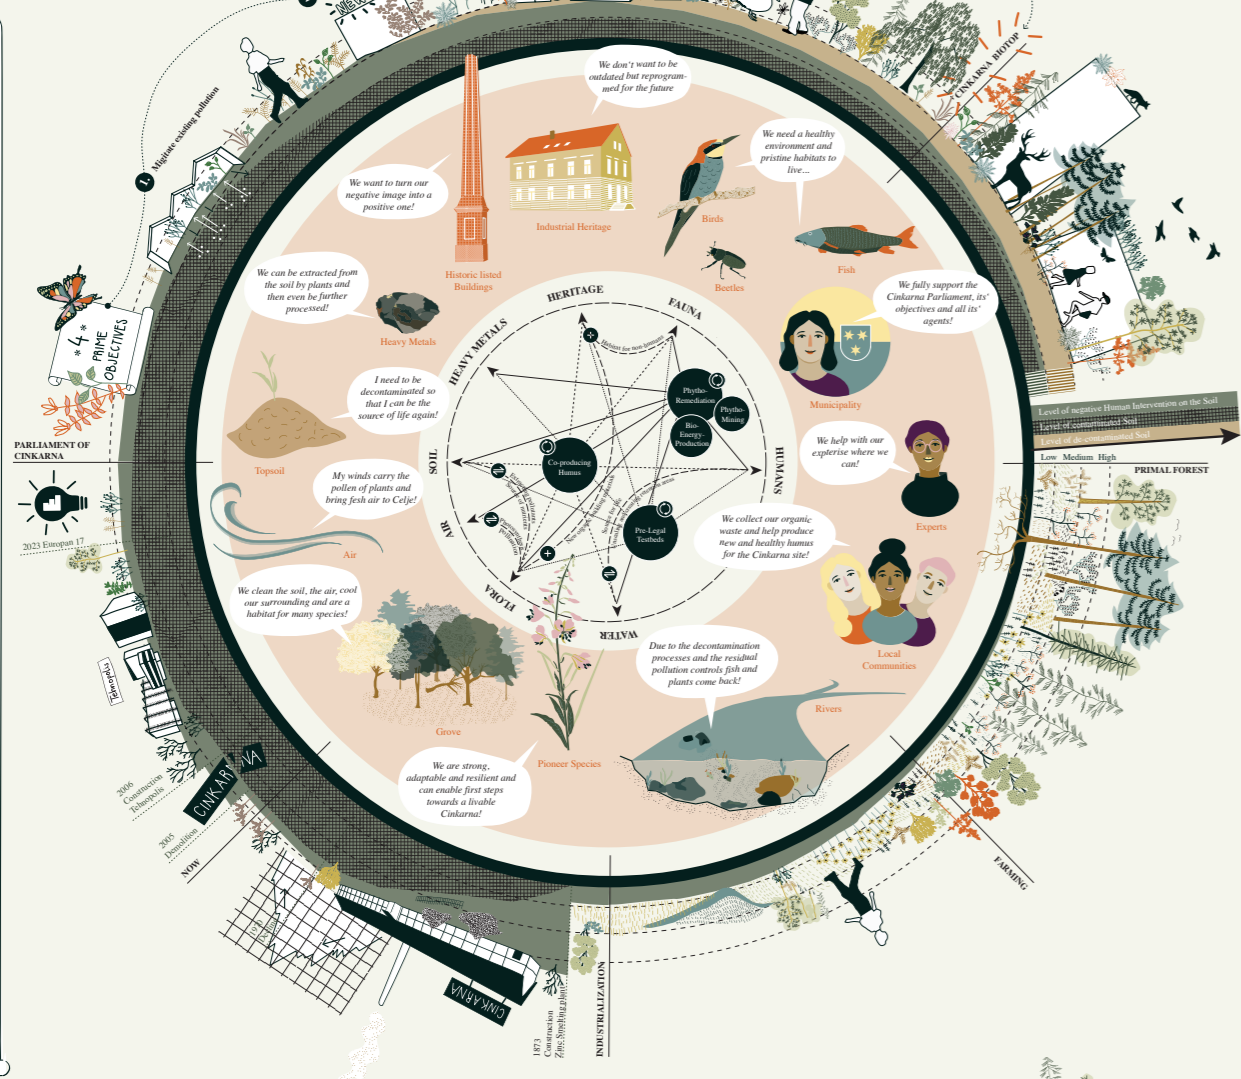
We don't want to be outdated but reprogrammed for the future

We want to turn our negative image into a positive one!

Industrial Heritage

We need a healthy environment and pristine habitats to live...

Birds

Historic listed Buildings

Fish

Beetles

We can be extracted from the soil by plants and then even be further processed!

Heavy Metals

We fully support the Cinkarna Parliament, its' objectives and all its' agents!

Municipality

I need to be decontaminated so that I can be the source of life again!

HERITAGE

FAUNA

HEAVY METALS

Phyto-Remediation

Phyto-Mining

Bio-Energy-Production

Co-producing Humus

Pre-Legal Testbeds

SOIL

HUMANS

AIR

FLORA

WATER

Topsoil

We help with our exptertise where we can!

Experts

My winds carry the pollen of plants and bring fesh air to Celje!

Air

We collect our organic waste and help produce new and healthy humus for the Cinkarna site!

We clean the soil, the air, cool our surrounding and are a habitat for many species!

Local Communities

Due to the decontamination processes and the residual pollution controls fish and plants come back!

Rivers

Grove

We are strong, adaptable and resilient and can enable first steps towards a livable Cinkarna!

Pioneer Species

PARLIAMENT OF CINKARNA

2023 Europan 17

1. Mitigate existing pollution

4 PRIME OBJECTIVES

CINKARNA BIOTOP

Level of negative Human Intervention on the Soil

Level of contaminated Soil

Level of de-contaminated Soil

Low Medium High

PRIMAL FOREST

FARMING

INDUSTRIALIZATION

1873 Construction Zinc Smelting plant

NOW

2005 Demolition

2006 Construction Tehnopolis

Tehnopolis

CINKARNA

CINKARNA